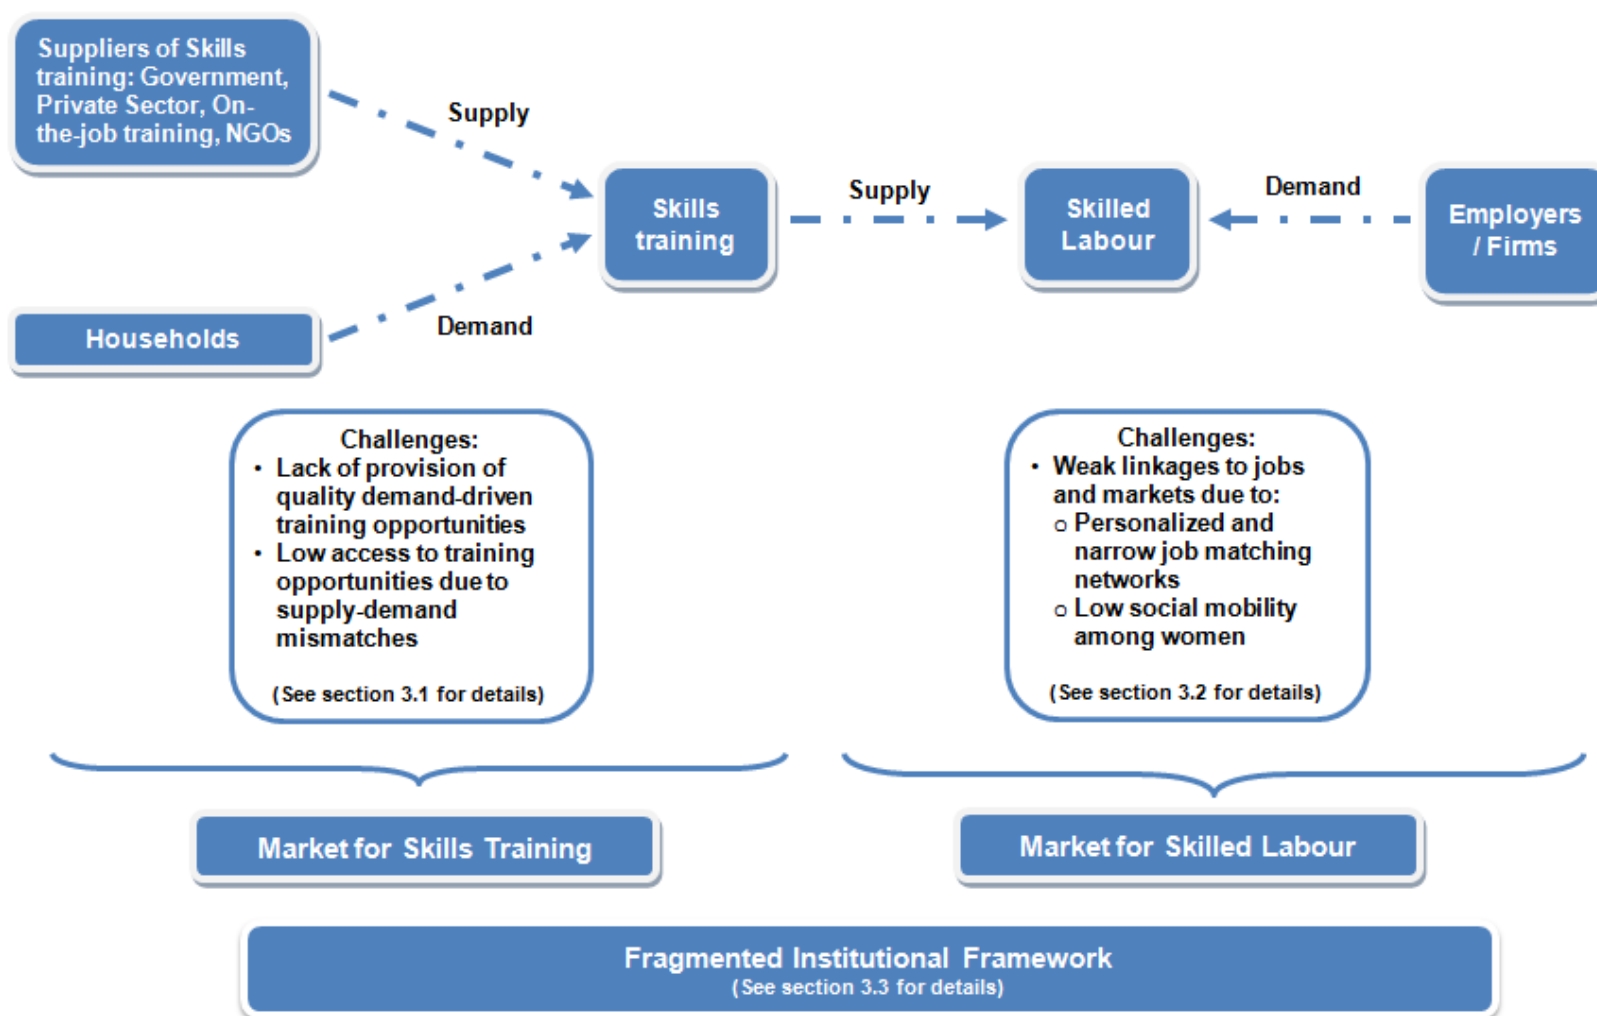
Suppliers of Skills training: Government, Private Sector, On-the-job training, NGOs

Supply

Skills training

Supply

Skilled Labour

Demand

Employers / Firms

Households

Demand

Challenges:
• Lack of provision of quality demand-driven training opportunities
• Low access to training opportunities due to supply-demand mismatches

(See section 3.1 for details)

Challenges:
• Weak linkages to jobs and markets due to:
o Personalized and narrow job matching networks
o Low social mobility among women

(See section 3.2 for details)

Market for Skills Training

Market for Skilled Labour

Fragmented Institutional Framework
(See section 3.3 for details)